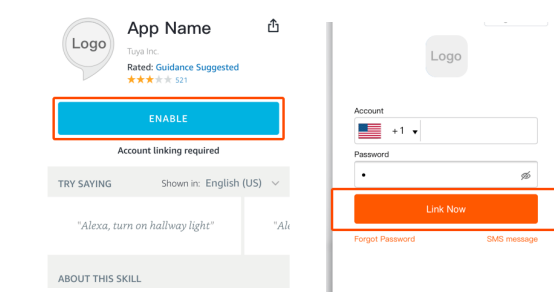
Logo

App Name

Tuya Inc.

Rated: Guidance Suggested

521

ENABLE

Account linking required

TRY SAYING

Shown in: English (US)

"Alexa, turn on hallway light"

"Al

ABOUT THIS SKILL

Logo

Account

+1

Password

•

Link Now

Forgot Password

SMS message